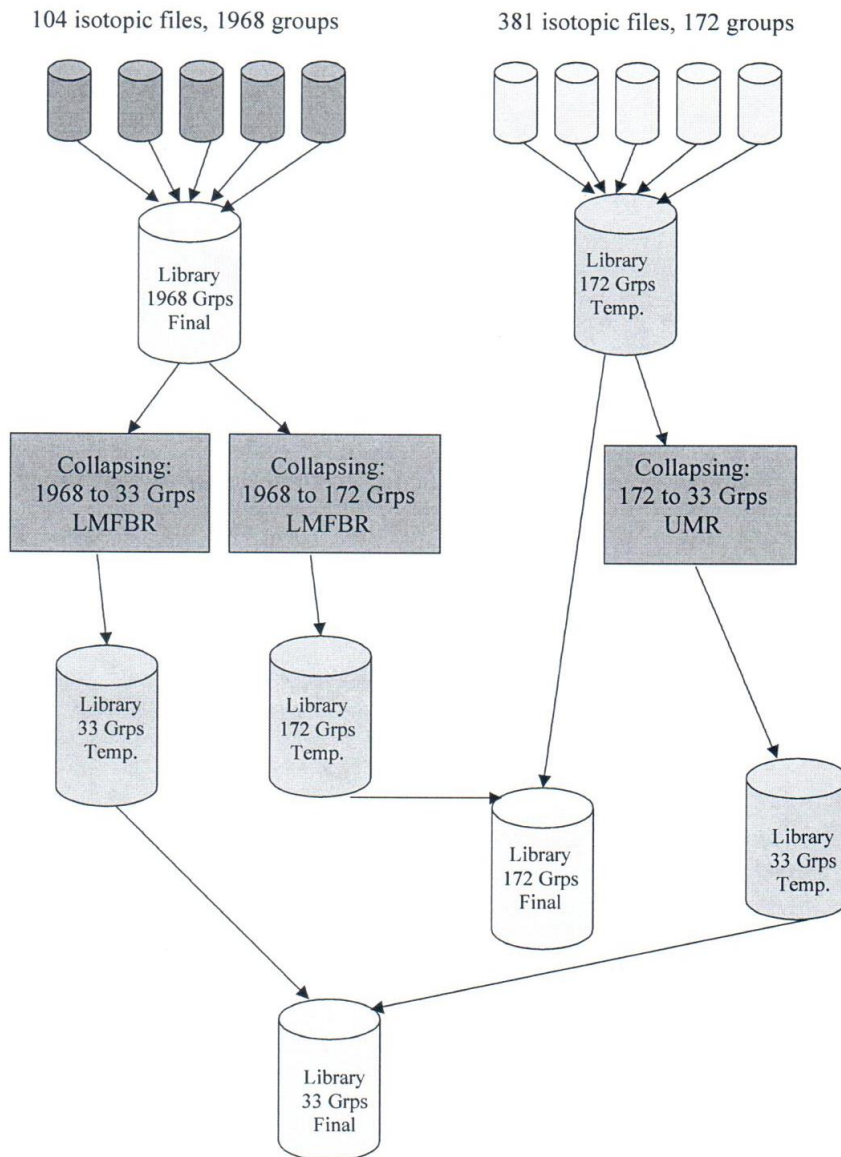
104 isotopic files, 1968 groups

381 isotopic files, 172 groups

Library
1968 Grps
Final

Library
172 Grps
Temp.

Collapsing:
1968 to 33 Grps
LMFBR

Collapsing:
1968 to 172 Grps
LMFBR

Collapsing:
172 to 33 Grps
UMR

Library
33 Grps
Temp.

Library
172 Grps
Temp.

Library
172 Grps
Final

Library
33 Grps
Temp.

Library
33 Grps
Final